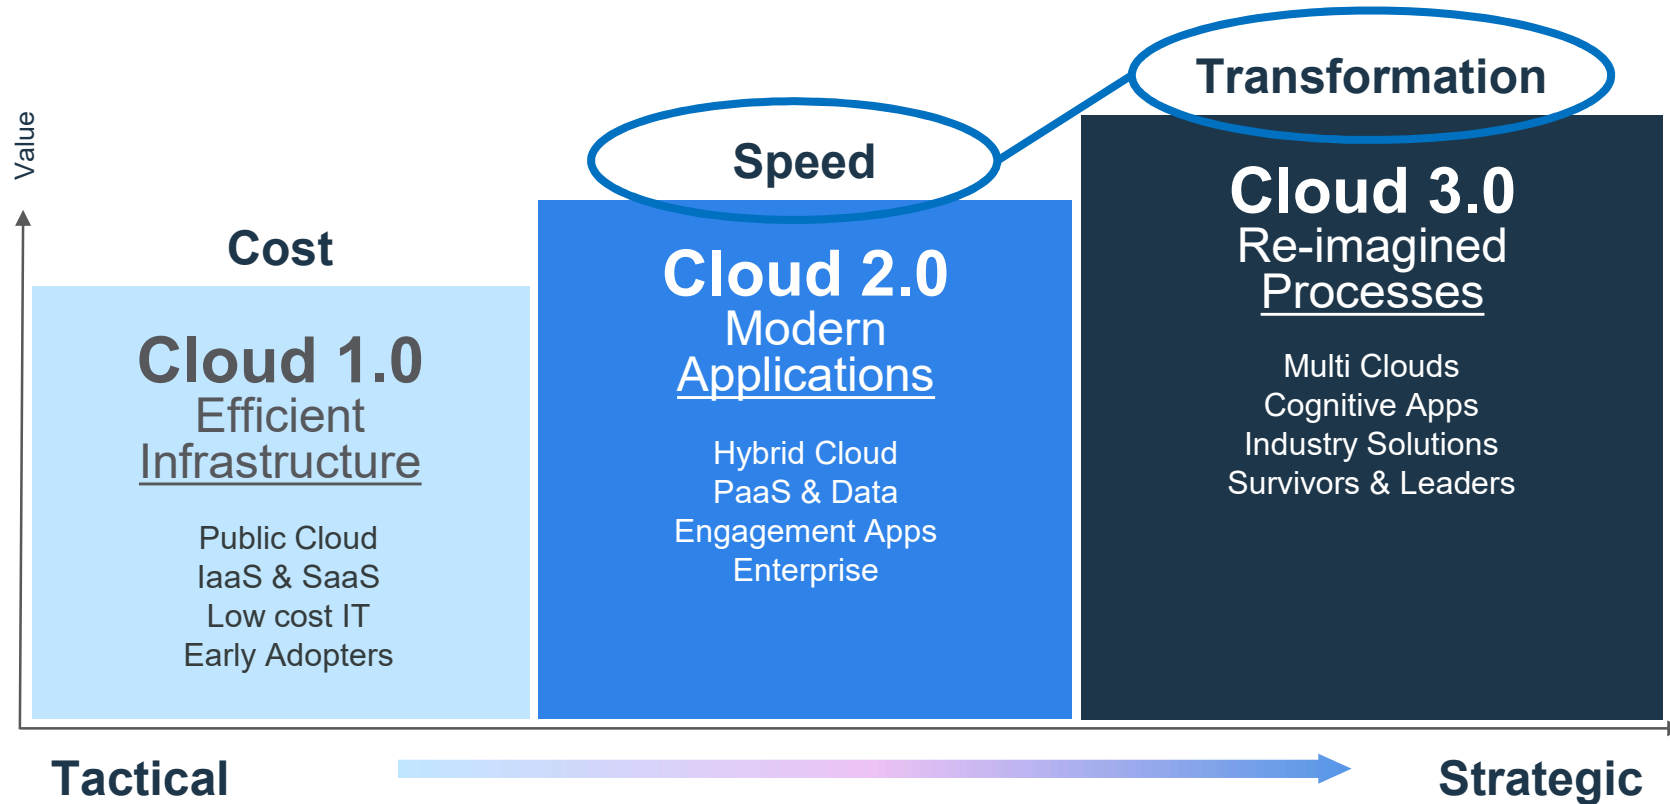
Value

Cost

Cloud 1.0
Efficient
Infrastructure

Public Cloud
IaaS & SaaS
Low cost IT
Early Adopters

Speed

Cloud 2.0
Modern
Applications

Hybrid Cloud
PaaS & Data
Engagement Apps
Enterprise

Transformation

Cloud 3.0
Re-imagined
Processes

Multi Clouds
Cognitive Apps
Industry Solutions
Survivors & Leaders

Tactical

Strategic